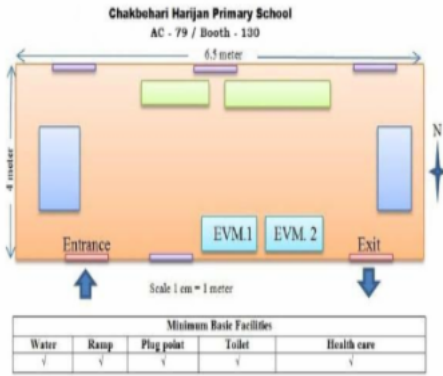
Chakbehari Harijan Primary School
AC - 79 / Booth - 130

6.5 meter

4 meter

N

EVM.1

EVM. 2

Entrance

Exit

Scale 1 cm = 1 meter

| Minimum Basic Facilities | | | | |
|---|---|---|---|---|
| Water | Ramp | Plug point | Toilet | Health care |
| √ | √ | √ | √ | √ |